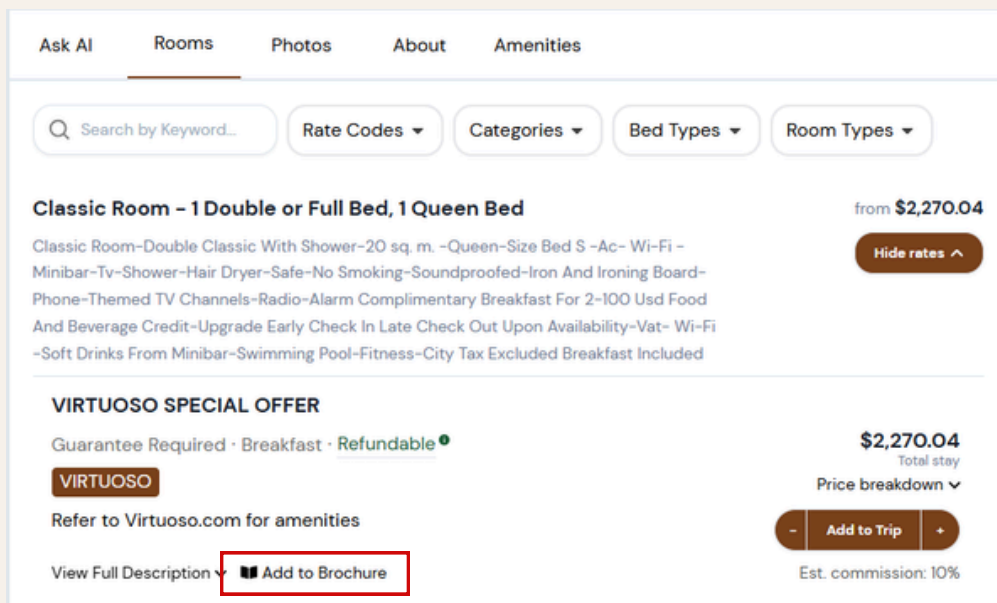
Ask AI Rooms Photos About Amenities

Search by Keyword...

Rate Codes

Categories

Bed Types

Room Types

Classic Room - 1 Double or Full Bed, 1 Queen Bed

from $2,270.04

Hide rates

Classic Room-Double Classic With Shower-20 sq. m. -Queen-Size Bed S -Ac- Wi-Fi -Minibar-Tv-Shower-Hair Dryer-Safe-No Smoking-Soundproofed-Iron And Ironing Board-Phone-Themed TV Channels-Radio-Alarm Complimentary Breakfast For 2-100 Usd Food And Beverage Credit-Upgrade Early Check In Late Check Out Upon Availability-Vat- Wi-Fi -Soft Drinks From Minibar-Swimming Pool-Fitness-City Tax Excluded Breakfast Included

VIRTUOSO SPECIAL OFFER

Guarantee Required · Breakfast · Refundable

$2,270.04
Total stay

VIRTUOSO

Price breakdown

Refer to Virtuoso.com for amenities

- Add to Trip +

View Full Description

Add to Brochure

Est. commission: 10%